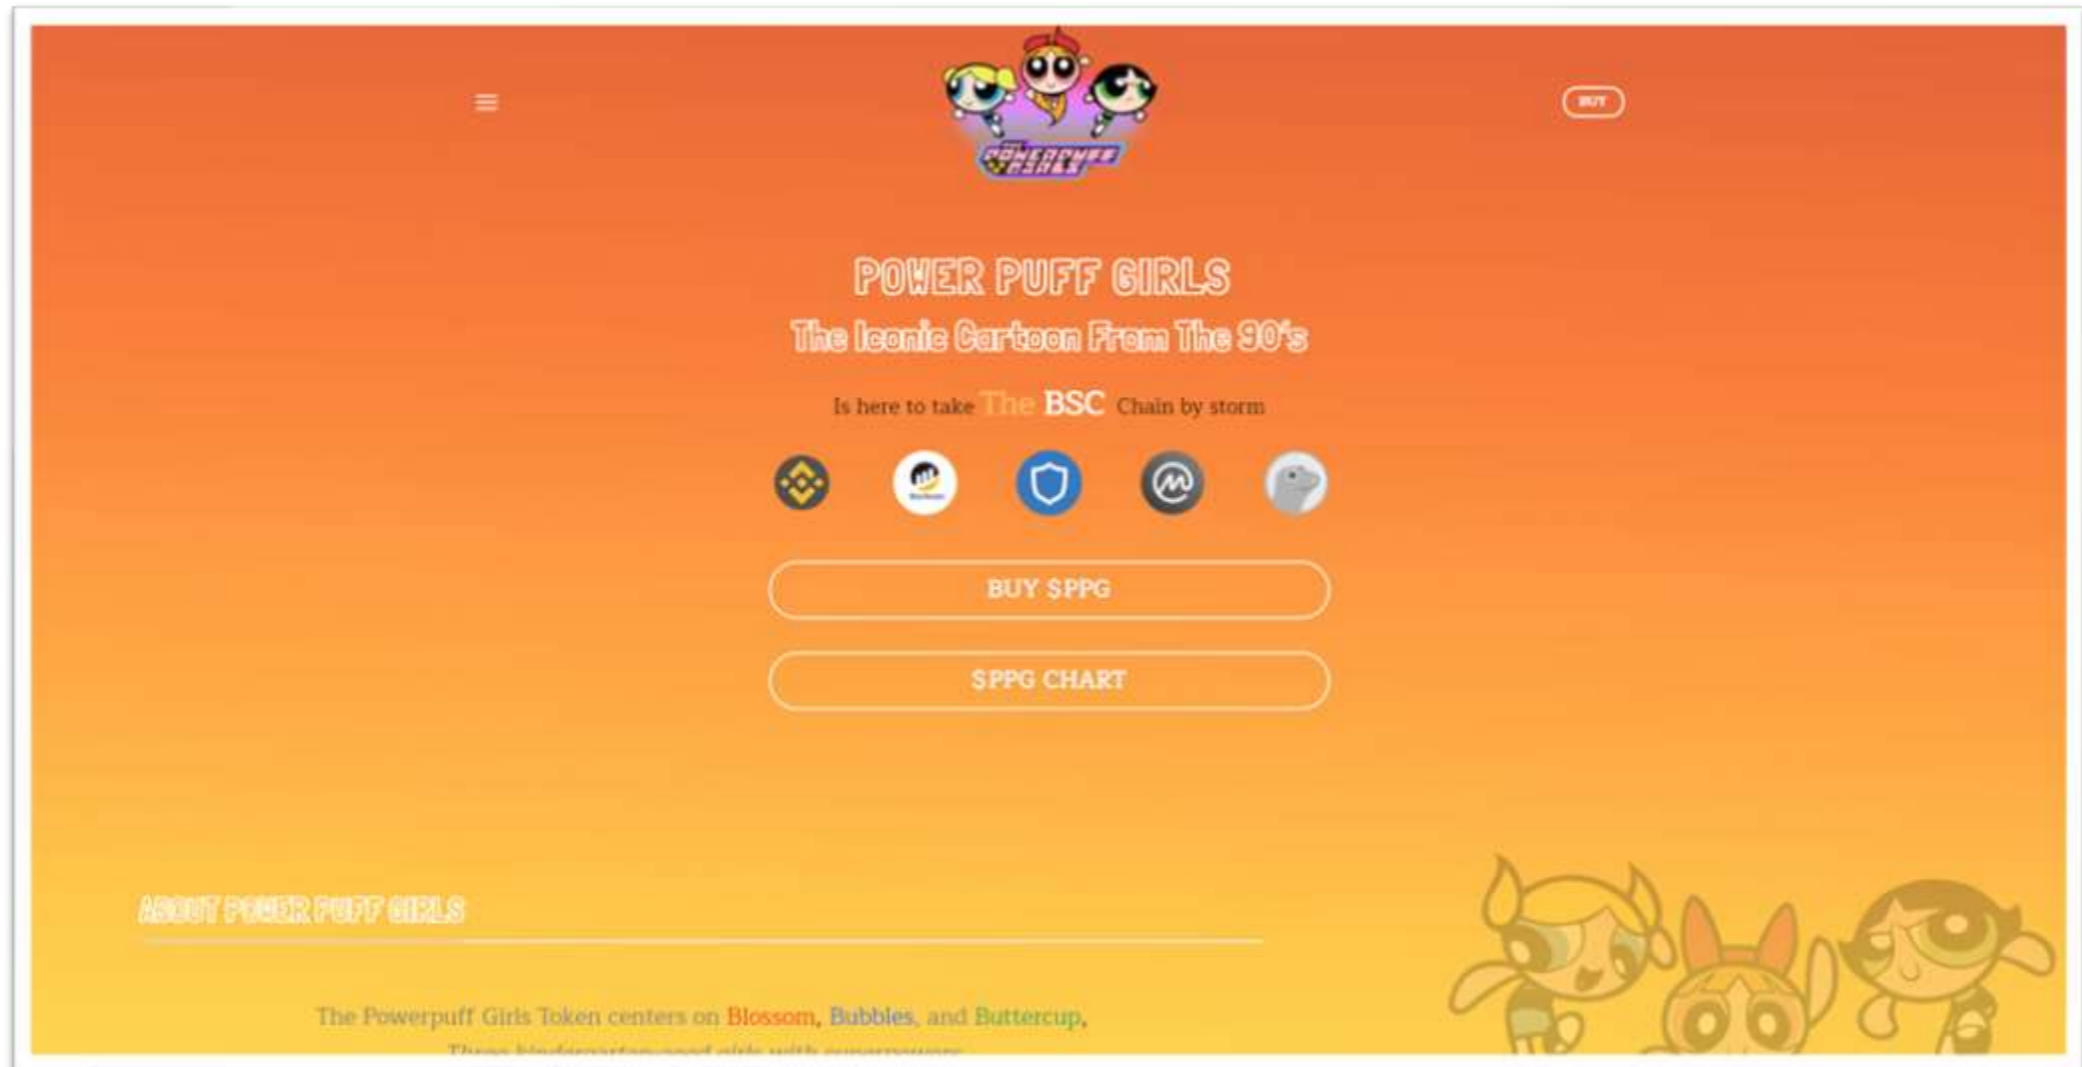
BUY

POWERPUFF GIRLS

POWER PUFF GIRLS

The Iconic Cartoon From The 90's

Is here to take The BSC Chain by storm

BUY $PPG

$PPG CHART

ABOUT POWER PUFF GIRLS

The Powerpuff Girls Token centers on Blossom, Bubbles, and Buttercup,

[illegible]